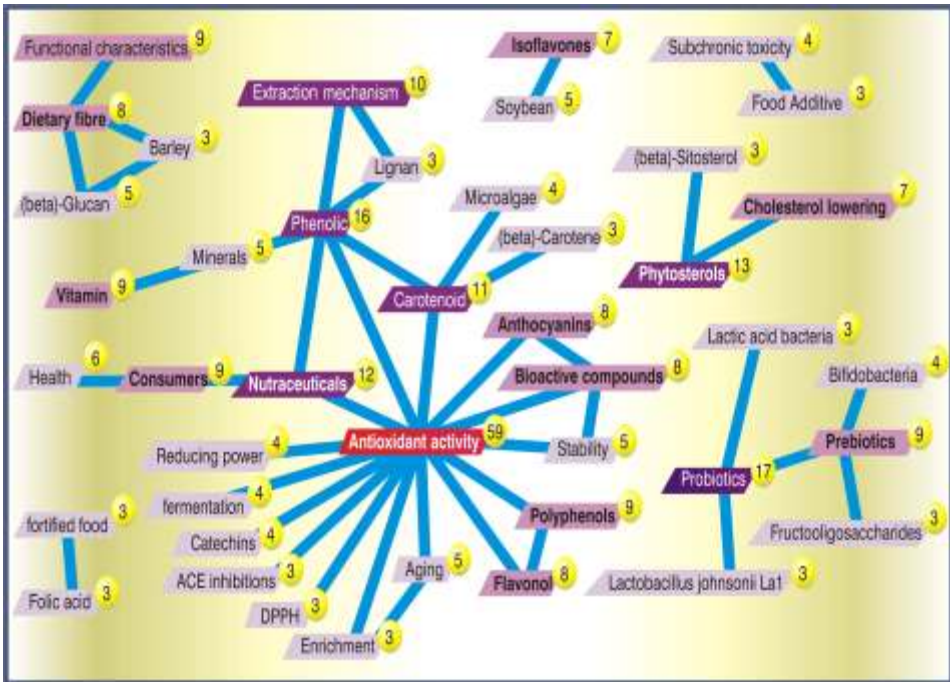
Functional characteristics 9
Dietary fibre 8
Barley 3
(beta)-Glucan 5
Extraction mechanism 10
Lignan 3
Phenolic 16
Minerals 5
Vitamin 9
Isoflavones 7
Soybean 5
Subchronic toxicity 4
Food Additive 3
Microalgae 4
(beta)-Carotene 3
Carotenoid 11
(beta)-Sitosterol 3
Cholesterol lowering 7
Phytosterols 13
Health 6
Consumers 9
Nutraceuticals 12
Anthocyanins 8
Bioactive compounds 8
Lactic acid bacteria 3
Bifidobacteria 4
Prebiotics 9
Probiotics 17
Antioxidant activity 59
Stability 5
Reducing power 4
fermentation 4
Catechins 4
ACE inhibitions 3
DPPH 3
Enrichment 3
Aging 5
Polyphenols 9
Flavonol 8
Fructooligosaccharides 3
Lactobacillus johnsonii La1 3
fortified food 3
Folic acid 3